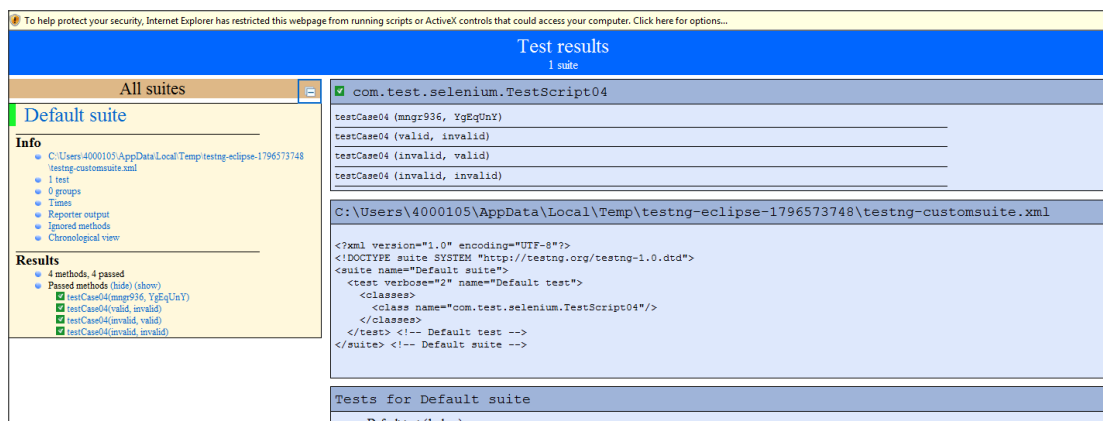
To help protect your security, Internet Explorer has restricted this webpage from running scripts or ActiveX controls that could access your computer. Click here for options...

Test results
1 suite

All suites

Default suite

Info
C:\Users\4000105\AppData\Local\Temp\testng-eclipse-1796573748\testng-customsuite.xml
1 test
0 groups
Times
Reporter output
Ignored methods
Chronological view

Results
4 methods, 4 passed
Passed methods (hide) (show)
testCase04(mngr936, YgEqUnY)
testCase04(valid, invalid)
testCase04(invalid, valid)
testCase04(invalid, invalid)

com.test.selenium.TestScript04

testCase04 (mngr936, YgEqUnY)
testCase04 (valid, invalid)
testCase04 (invalid, valid)
testCase04 (invalid, invalid)

C:\Users\4000105\AppData\Local\Temp\testng-eclipse-1796573748\testng-customsuite.xml

<?xml version="1.0" encoding="UTF-8"?>
<!DOCTYPE suite SYSTEM "http://testng.org/testng-1.0.dtd">
<suite name="Default suite">
  <test verbose="2" name="Default test">
    <classes>
      <class name="com.test.selenium.TestScript04"/>
    </classes>
  </test> <!-- Default test -->
</suite> <!-- Default suite -->

Tests for Default suite

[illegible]